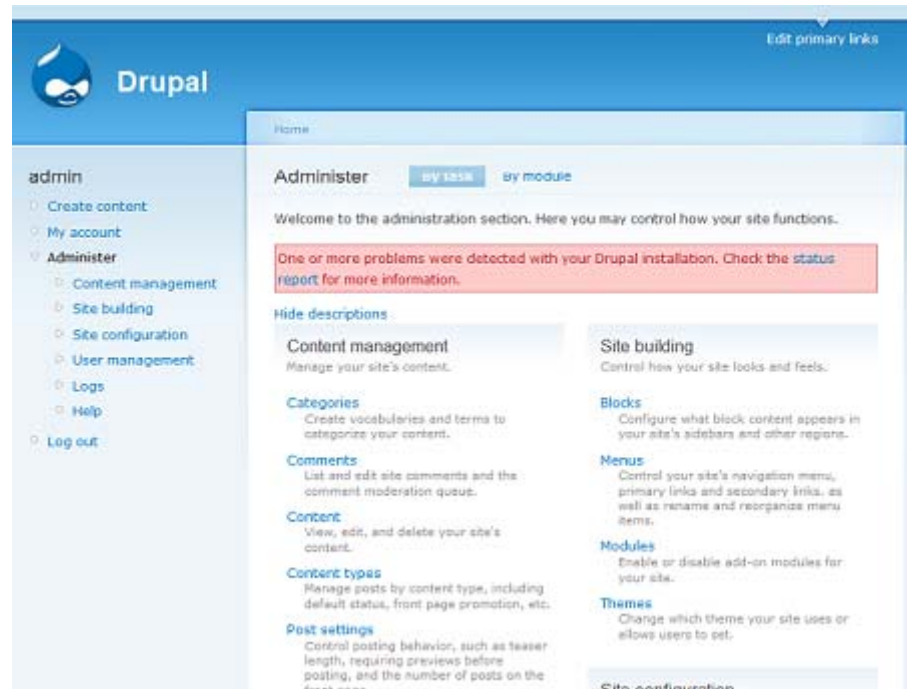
Edit primary links

Drupal

Home

admin

Create content

My account

Administer

Content management

Site building

Site configuration

User management

Logs

Help

Log out

Administer

By task

By module

Welcome to the administration section. Here you may control how your site functions.

One or more problems were detected with your Drupal installation. Check the status report for more information.

Hide descriptions

Content management

Manage your site's content.

Categories

Create vocabularies and terms to categorize your content.

Comments

List and edit site comments and the comment moderation queue.

Content

View, edit, and delete your site's content.

Content types

Manage posts by content type, including default status, front page promotion, etc.

Post settings

Control posting behavior, such as teaser length, requiring previews before posting, and the number of posts on the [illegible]

Site building

Control how your site looks and feels.

Blocks

Configure what block content appears in your site's sidebars and other regions.

Menus

Control your site's navigation menu, primary links and secondary links. as well as rename and reorganize menu items.

Modules

Enable or disable add-on modules for your site.

Themes

Change which theme your site uses or allows users to set.

Site configuration